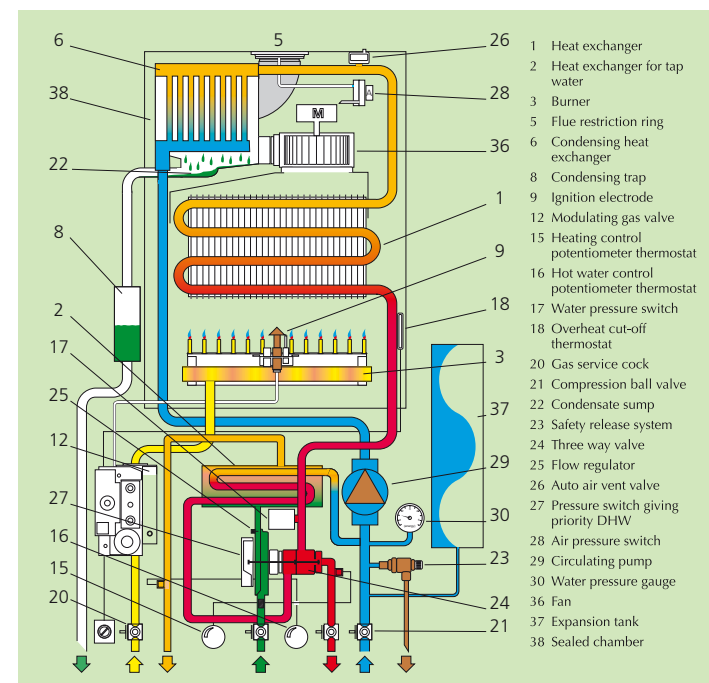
6
5
26
38
28
M
22
36
8
1
9
2
18
17
3
25
37
12
29
27
30
16
23
15
24
20
21

1 Heat exchanger
2 Heat exchanger for tap water
3 Burner
5 Flue restriction ring
6 Condensing heat exchanger
8 Condensing trap
9 Ignition electrode
12 Modulating gas valve
15 Heating control potentiometer thermostat
16 Hot water control potentiometer thermostat
17 Water pressure switch
18 Overheat cut-off thermostat
20 Gas service cock
21 Compression ball valve
22 Condensate sump
23 Safety release system
24 Three way valve
25 Flow regulator
26 Auto air vent valve
27 Pressure switch giving priority DHW
28 Air pressure switch
29 Circulating pump
30 Water pressure gauge
36 Fan
37 Expansion tank
38 Sealed chamber